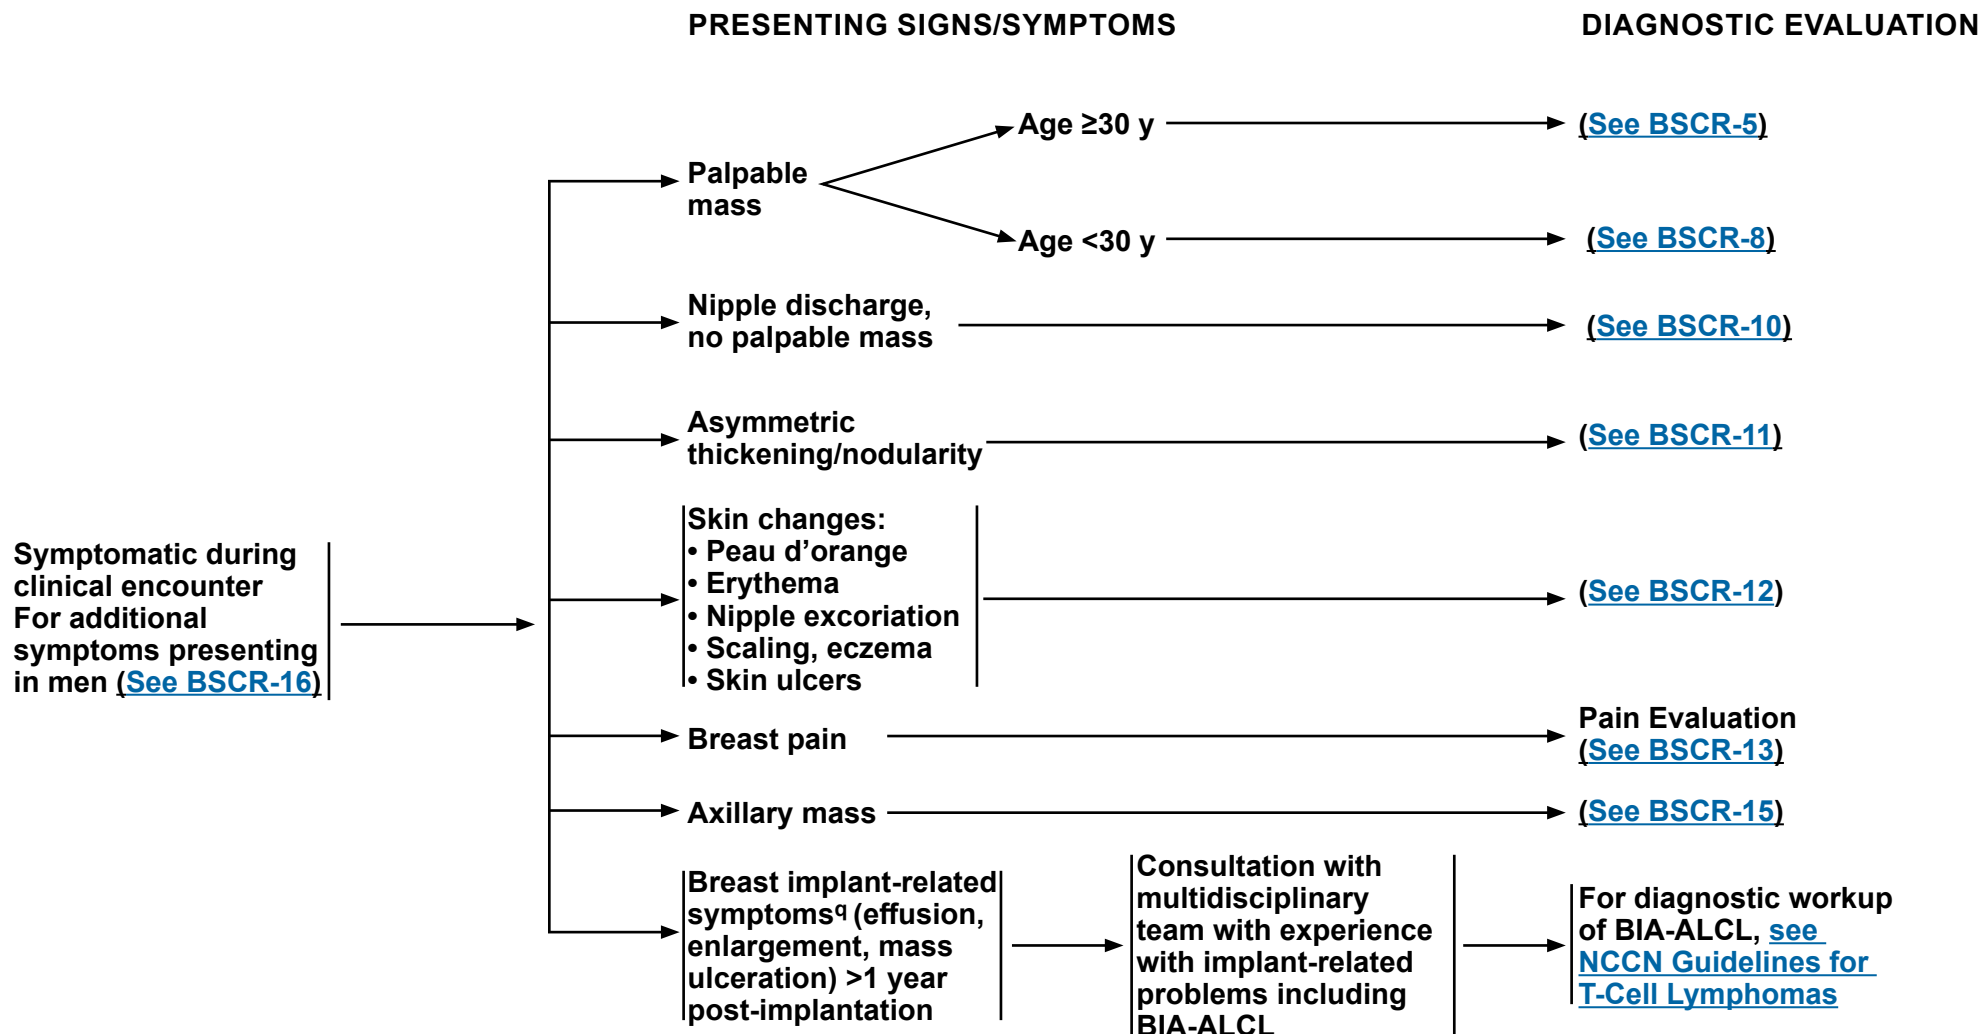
PRESENTING SIGNS/SYMPTOMS

DIAGNOSTIC EVALUATION

Symptomatic during clinical encounter
For additional symptoms presenting in men (See BSCR-16)

Palpable mass

Age ≥30 y

(See BSCR-5)

Age <30 y

(See BSCR-8)

Nipple discharge, no palpable mass

(See BSCR-10)

Asymmetric thickening/nodularity

(See BSCR-11)

Skin changes:
• Peau d'orange
• Erythema
• Nipple excoriation
• Scaling, eczema
• Skin ulcers

(See BSCR-12)

Breast pain

Pain Evaluation (See BSCR-13)

Axillary mass

(See BSCR-15)

Breast implant-related symptoms$^q$ (effusion, enlargement, mass ulceration) >1 year post-implantation

Consultation with multidisciplinary team with experience with implant-related problems including BIA-ALCL

For diagnostic workup of BIA-ALCL, see NCCN Guidelines for T-Cell Lymphomas